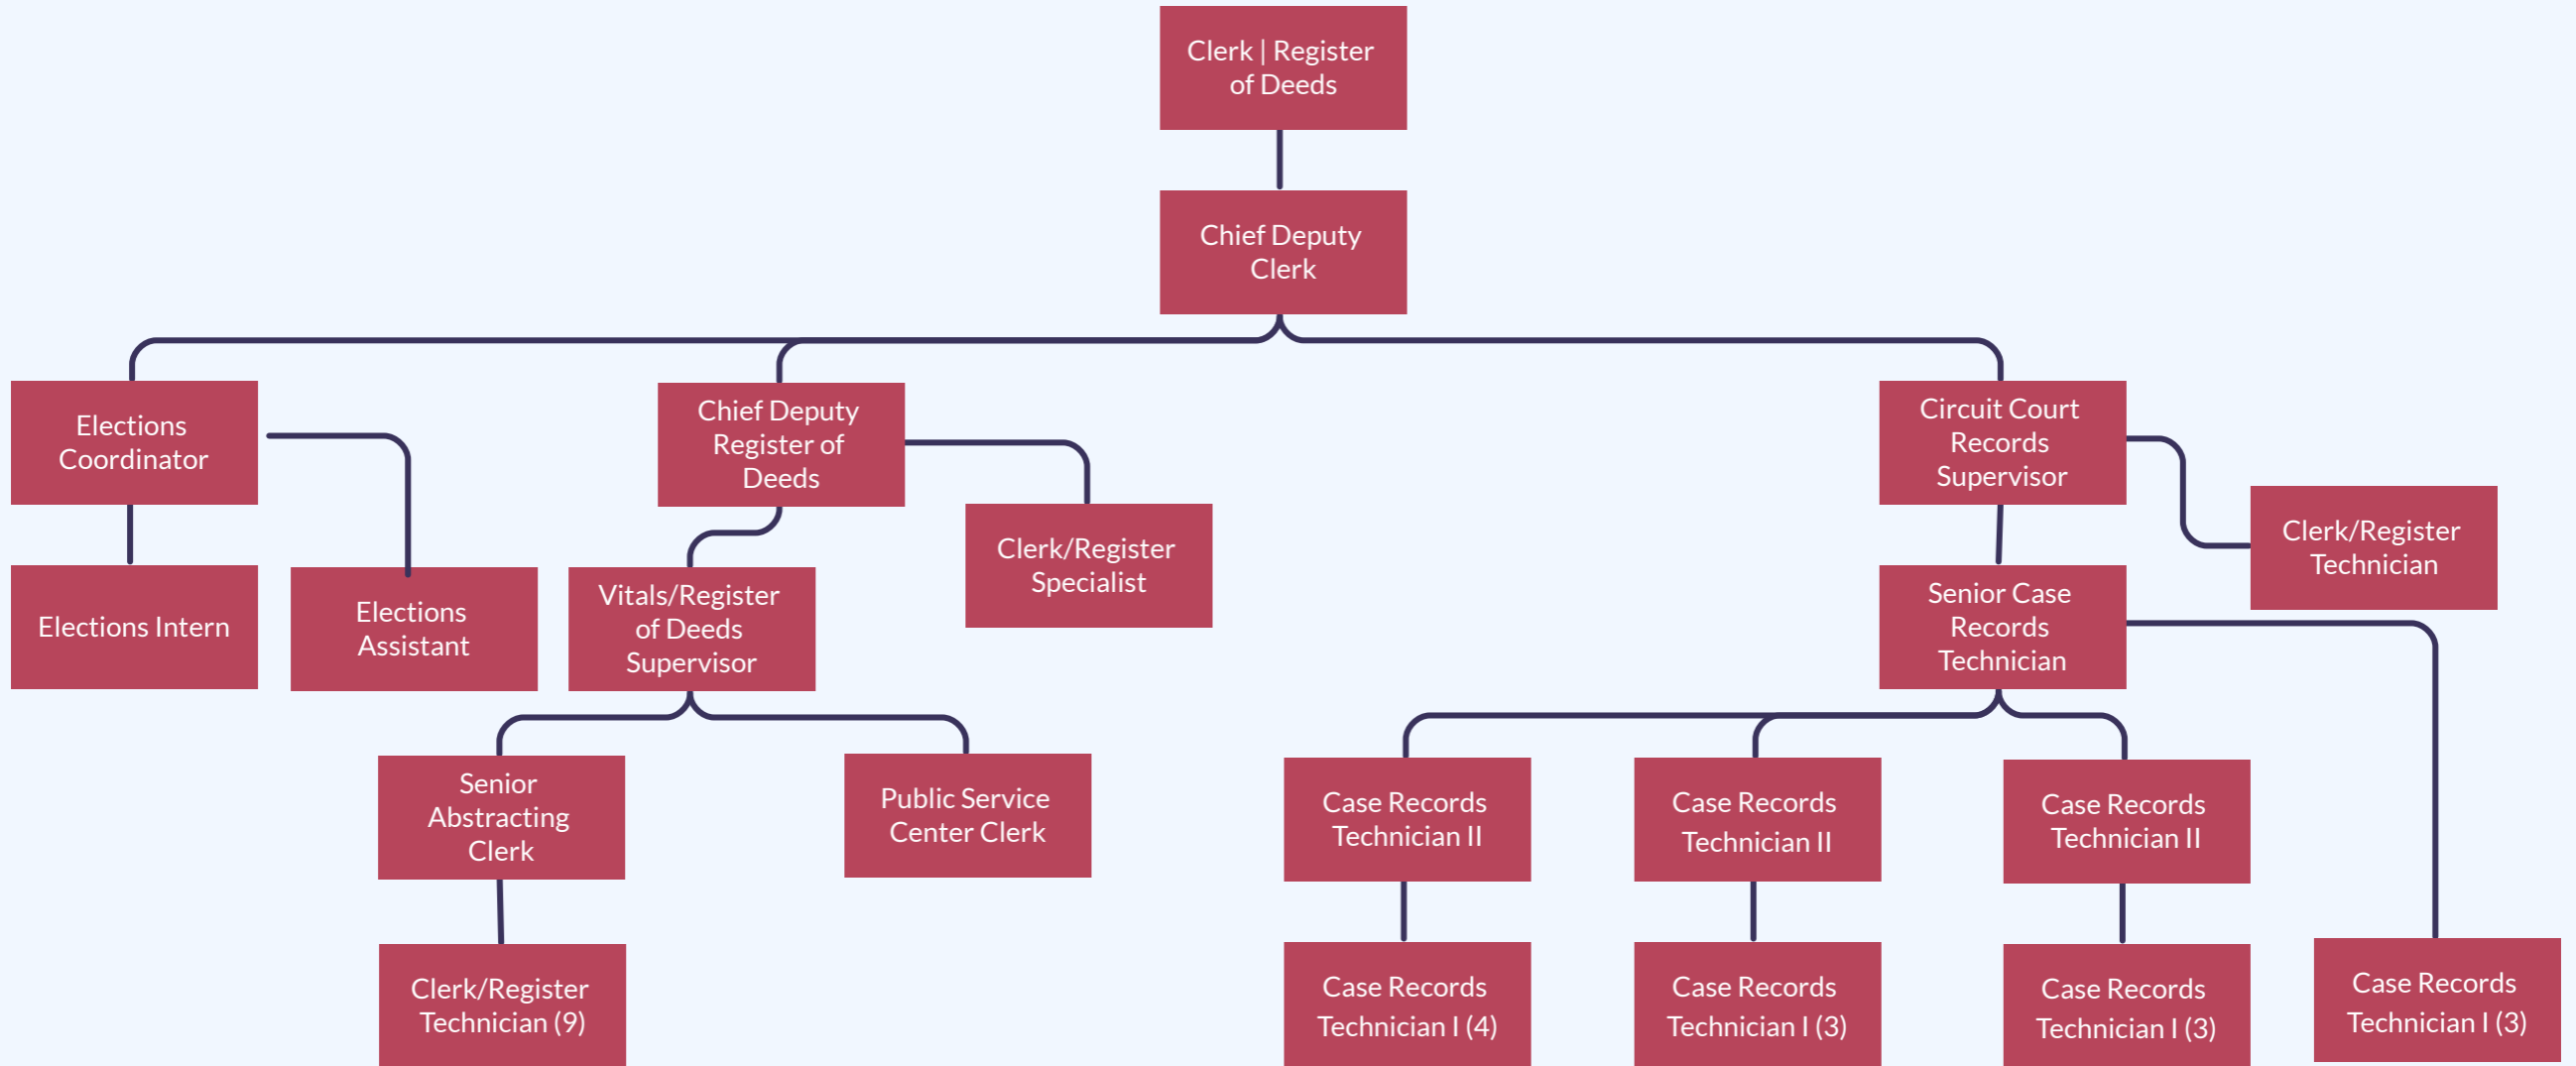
Clerk | Register of Deeds

Chief Deputy Clerk

Elections Coordinator

Chief Deputy Register of Deeds

Circuit Court Records Supervisor

Elections Intern

Elections Assistant

Vitals/Register of Deeds Supervisor

Clerk/Register Specialist

Senior Case Records Technician

Clerk/Register Technician

Senior Abstracting Clerk

Public Service Center Clerk

Case Records Technician II

Case Records Technician II

Case Records Technician II

Clerk/Register Technician (9)

Case Records Technician I (4)

Case Records Technician I (3)

Case Records Technician I (3)

Case Records Technician I (3)